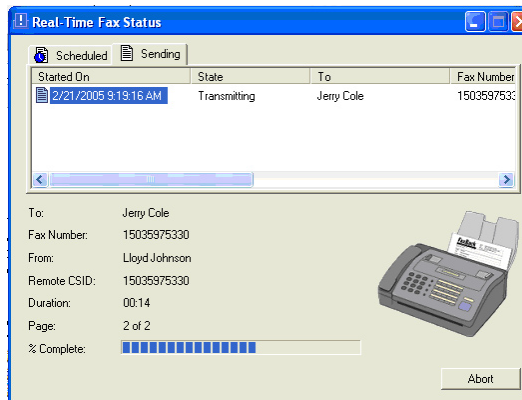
Real-Time Fax Status

Scheduled Sending

| Started On | State | To | Fax Number |
|---|---|---|---|
| 2/21/2005 9:19:16 AM | Transmitting | Jerry Cole | 1503597533 |

To: Jerry Cole
Fax Number: 15035975330
From: Lloyd Johnson
Remote CSID: 15035975330
Duration: 00:14
Page: 2 of 2
% Complete:

FaxBack

Abort